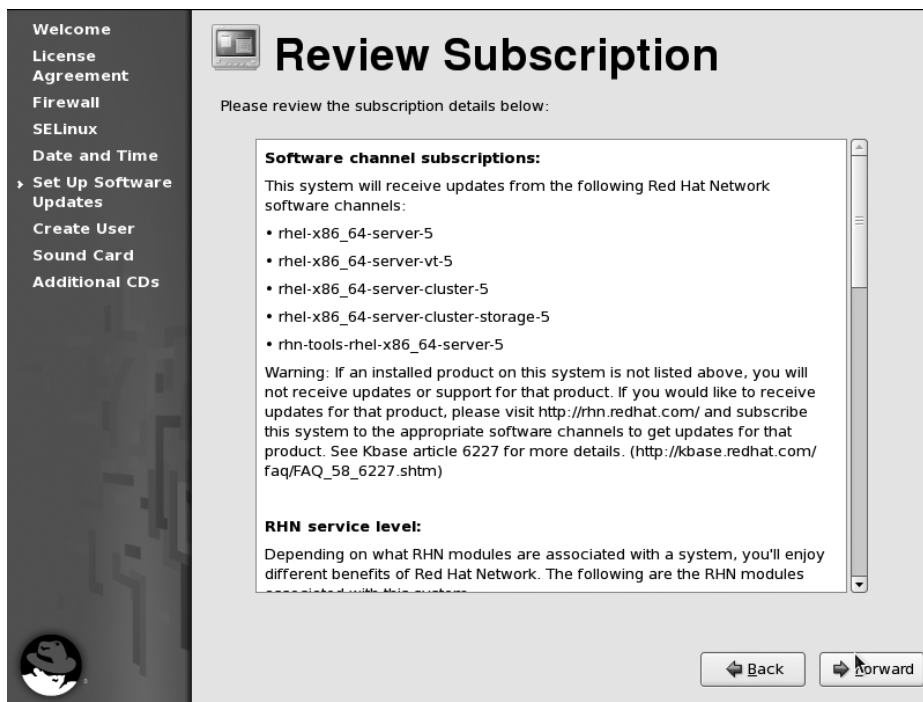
Welcome
License Agreement
Firewall
SELinux
Date and Time
Set Up Software Updates
Create User
Sound Card
Additional CDs

Review Subscription

Please review the subscription details below:

Software channel subscriptions:

This system will receive updates from the following Red Hat Network software channels:

• rhel-x86_64-server-5

• rhel-x86_64-server-vt-5

• rhel-x86_64-server-cluster-5

• rhel-x86_64-server-cluster-storage-5

• rhn-tools-rhel-x86_64-server-5

Warning: If an installed product on this system is not listed above, you will not receive updates or support for that product. If you would like to receive updates for that product, please visit http://rhn.redhat.com/ and subscribe this system to the appropriate software channels to get updates for that product. See Kbase article 6227 for more details. (http://kbase.redhat.com/faq/FAQ_58_6227.shtm)

RHN service level:

Depending on what RHN modules are associated with a system, you'll enjoy different benefits of Red Hat Network. The following are the RHN modules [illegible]

Back
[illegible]orward